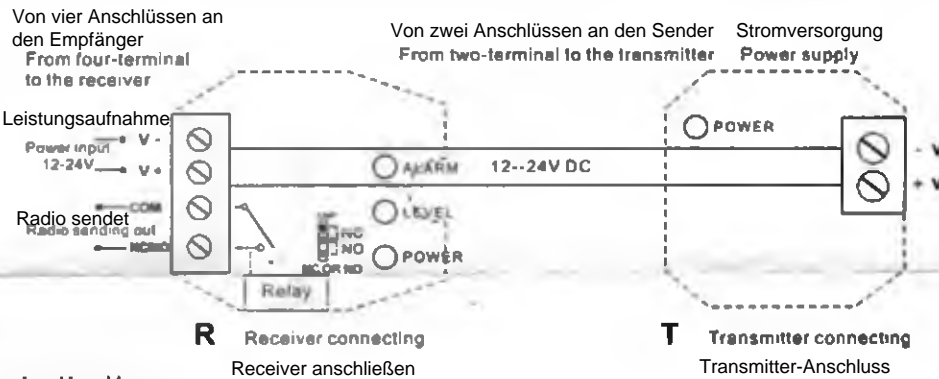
Von vier Anschlüssen an den Empfänger
From four-terminal to the receiver

Von zwei Anschlüssen an den Sender
From two-terminal to the transmitter

Stromversorgung
Power supply

Leistungsaufnahme
Power input
12-24V

V -
V +
COM
NC/NO

Radio sendet
Radio sending out

ALARM
LEVEL
POWER

NC
NO
NC OR NO

Relay

12--24V DC

POWER

- V
+ V

R Receiver connecting
Receiver anschließen

T Transmitter connecting
Transmitter-Anschluss